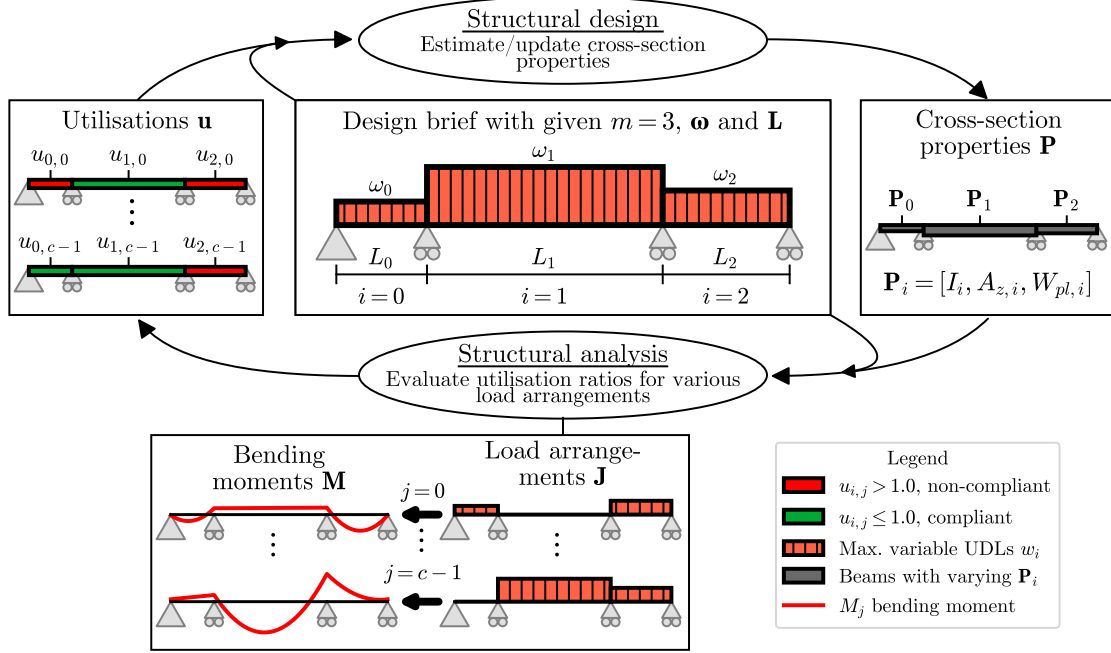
Structural design
Estimate/update cross-section properties

Utilisations $\mathbf{u}$

$u_{0,0}$ $u_{1,0}$ $u_{2,0}$

⋮

$u_{0,c-1}$ $u_{1,c-1}$ $u_{2,c-1}$

Design brief with given $m=3$, $\boldsymbol{\omega}$ and $\mathbf{L}$

$\omega_1$

$\omega_0$ $\omega_2$

$L_0$ $L_1$ $L_2$

$i=0$ $i=1$ $i=2$

Cross-section properties $\mathbf{P}$

$\mathbf{P}_0$ $\mathbf{P}_1$ $\mathbf{P}_2$

$\mathbf{P}_i=[I_i, A_{z,i}, W_{pl,i}]$

Structural analysis
Evaluate utilisation ratios for various load arrangements

Bending moments $\mathbf{M}$

Load arrangements $\mathbf{J}$

$j=0$

⋮ ⋮ ⋮

$j=c-1$

Legend
$u_{i,j}>1.0$, non-compliant
$u_{i,j}\leq 1.0$, compliant
Max. variable UDLs $w_i$
Beams with varying $\mathbf{P}_i$
$M_j$ bending moment